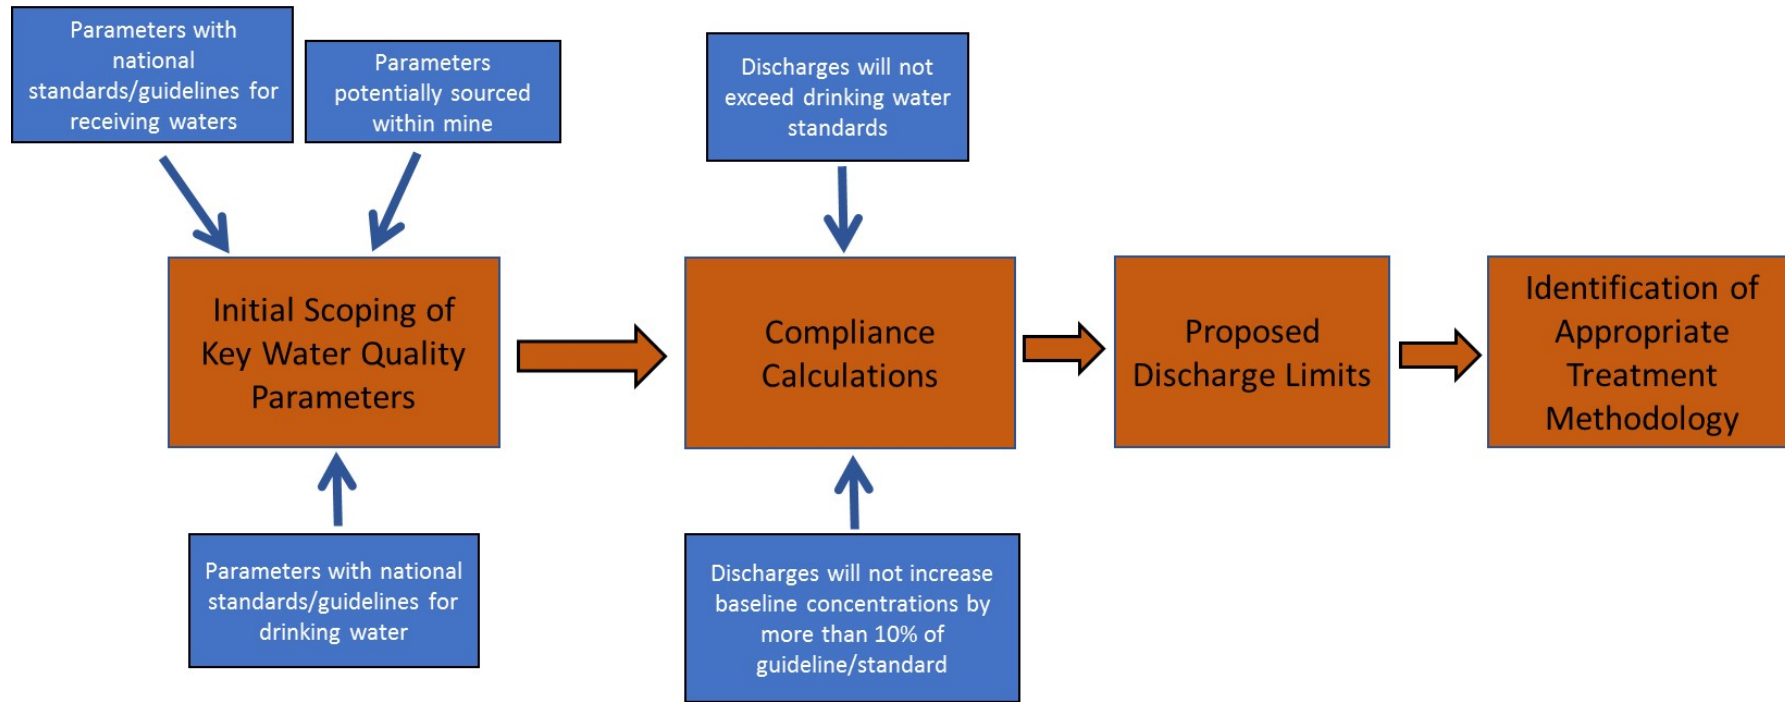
Parameters with national standards/guidelines for receiving waters

Parameters potentially sourced within mine

Discharges will not exceed drinking water standards

Initial Scoping of Key Water Quality Parameters

Compliance Calculations

Proposed Discharge Limits

Identification of Appropriate Treatment Methodology

Parameters with national standards/guidelines for drinking water

Discharges will not increase baseline concentrations by more than 10% of guideline/standard